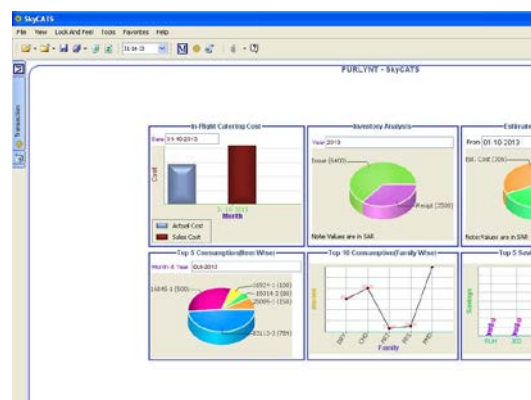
SkyCATS

File View Look And Feel Tools Favorites Help

Transaction

PURLYNT - SkyCATS

In Flight Catering Cost

Date 3-10-2013

Cost

3-10-2013

Month

Actual Cost

Sales Cost

Inventory Analysis

Year 2013

Issue (6400)

Recpt (2500)

Note:Values are in SAR

Estimate

From 01-10-2013

Est. Cost (300)

Note:Values are in SAR

Top 5 Consumption(Item Wise)

Month & Year Oct-2013

16845-1 (500)

10529-1 (100)

10014-3 (80)

25006-1 (50)

831-3-3 (784)

Top 10 Consumption(Family Wise)

Amount

Family

Top 5 Sav

Savings